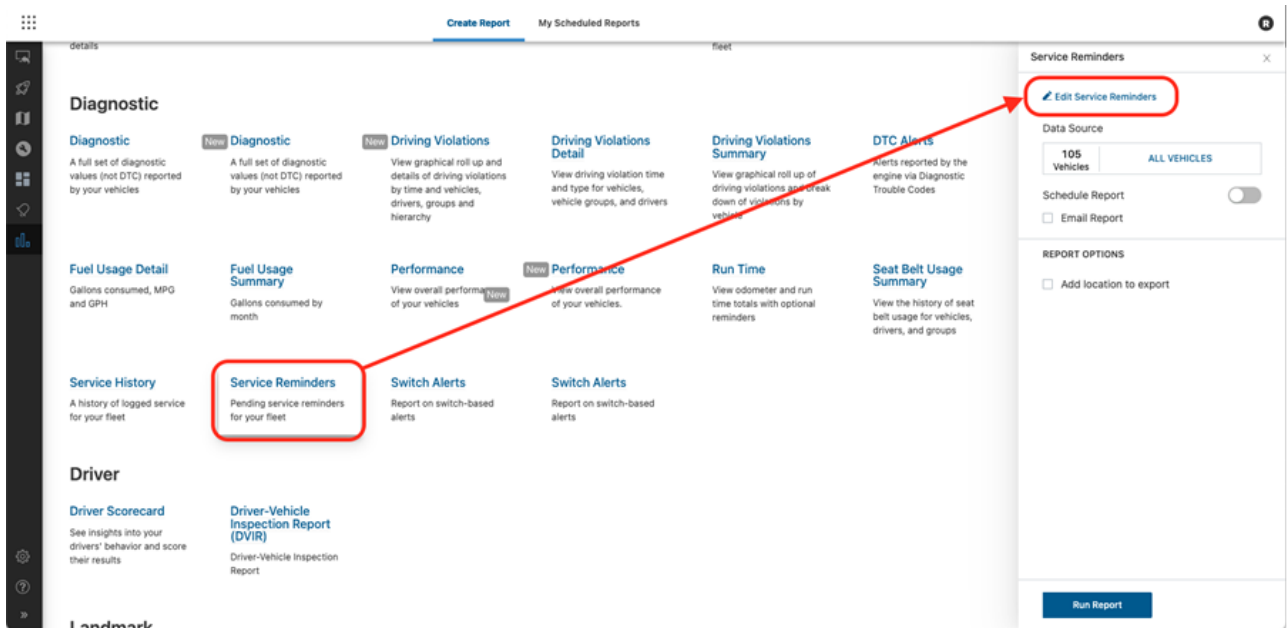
Create Report
My Scheduled Reports
R

details
fleet

Diagnostic

Diagnostic
A full set of diagnostic values (not DTC) reported by your vehicles

New Diagnostic
A full set of diagnostic values (not DTC) reported by your vehicles

New Driving Violations
View graphical roll up and details of driving violations by time and vehicles, drivers, groups and hierarchy

Driving Violations Detail
View driving violation time and type for vehicles, vehicle groups, and drivers

Driving Violations Summary
View graphical roll up of driving violations and break down of violations by vehicle

DTC Alerts
Alerts reported by the engine via Diagnostic Trouble Codes

Fuel Usage Detail
Gallons consumed, MPG and GPH

Fuel Usage Summary
Gallons consumed by month

Performance
View overall performance of your vehicles

New Performance
View overall performance of your vehicles.

Run Time
View odometer and run time totals with optional reminders

Seat Belt Usage Summary
View the history of seat belt usage for vehicles, drivers, and groups

Service History
A history of logged service for your fleet

Service Reminders
Pending service reminders for your fleet

Switch Alerts
Report on switch-based alerts

Switch Alerts
Report on switch-based alerts

Driver

Driver Scorecard
See insights into your drivers' behavior and score their results

Driver-Vehicle Inspection Report (DVIR)
Driver-Vehicle Inspection Report

Landmark

Service Reminders
×
Edit Service Reminders
Data Source
105 Vehicles
ALL VEHICLES
Schedule Report
Email Report
REPORT OPTIONS
Add location to export
Run Report